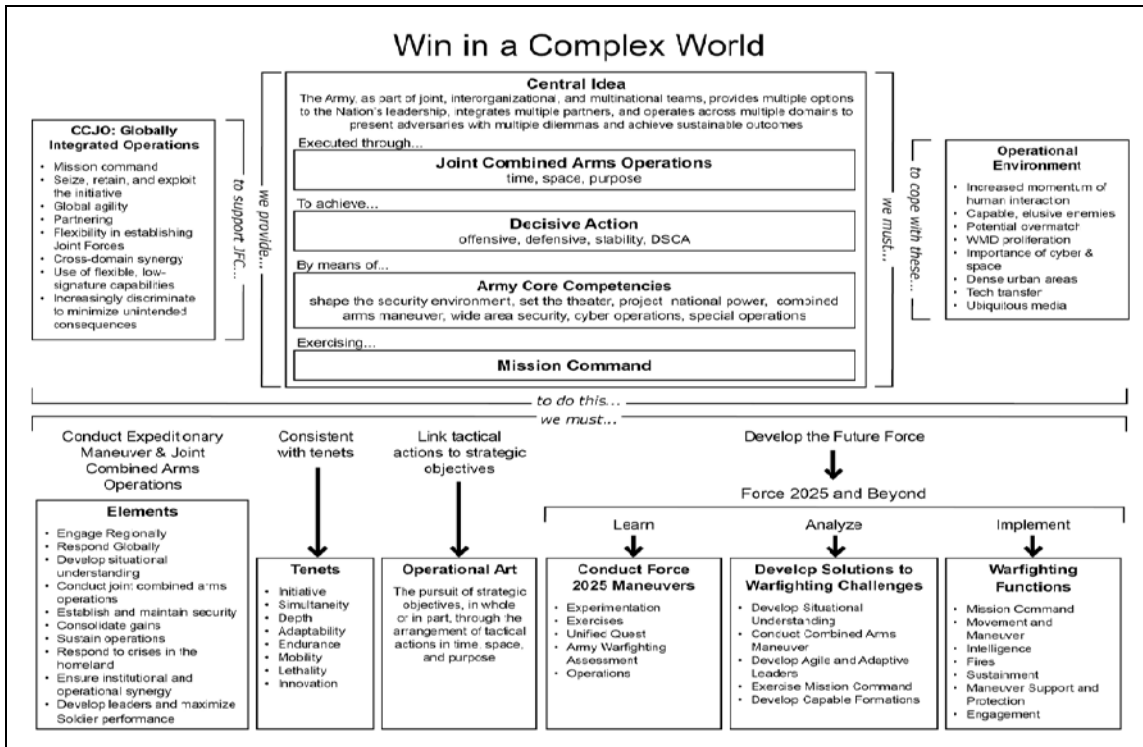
Win in a Complex World

CCJO: Globally Integrated Operations

- Mission command
- Seize, retain, and exploit the initiative
- Global agility
- Partnering
- Flexibility in establishing Joint Forces
- Cross-domain synergy
- Use of flexible, low-signature capabilities
- Increasingly discriminate to minimize unintended consequences

to support JFC...

we provide...

Central Idea

The Army, as part of joint, interorganizational, and multinational teams, provides multiple options to the Nation's leadership, integrates multiple partners, and operates across multiple domains to present adversaries with multiple dilemmas and achieve sustainable outcomes

Executed through...

Joint Combined Arms Operations

time, space, purpose

To achieve...

Decisive Action

offensive, defensive, stability, DSCA

By means of...

Army Core Competencies

shape the security environment, set the theater, project national power, combined arms maneuver, wide area security, cyber operations, special operations

Exercising...

Mission Command

we must...

to cope with these...

Operational Environment

- Increased momentum of human interaction
- Capable, elusive enemies
- Potential overmatch
- WMD proliferation
- Importance of cyber & space
- Dense urban areas
- Tech transfer
- Ubiquitous media

to do this...

we must...

Conduct Expeditionary Maneuver & Joint Combined Arms Operations

Elements

- Engage Regionally
- Respond Globally
- Develop situational understanding
- Conduct joint combined arms operations
- Establish and maintain security
- Consolidate gains
- Sustain operations
- Respond to crises in the homeland
- Ensure institutional and operational synergy
- Develop leaders and maximize Soldier performance

Consistent with tenets

Tenets

- Initiative
- Simultaneity
- Depth
- Adaptability
- Endurance
- Mobility
- Lethality
- Innovation

Link tactical actions to strategic objectives

Operational Art

The pursuit of strategic objectives, in whole or in part, through the arrangement of tactical actions in time, space, and purpose

Develop the Future Force

Force 2025 and Beyond

Learn

Conduct Force 2025 Maneuvers

- Experimentation
- Exercises
- Unified Quest
- Army Warfighting Assessment
- Operations

Analyze

Develop Solutions to Warfighting Challenges

- Develop Situational Understanding
- Conduct Combined Arms Maneuver
- Develop Agile and Adaptive Leaders
- Exercise Mission Command
- Develop Capable Formations

Implement

Warfighting Functions

- Mission Command
- Movement and Maneuver
- Intelligence
- Fires
- Sustainment
- Maneuver Support and Protection
- Engagement